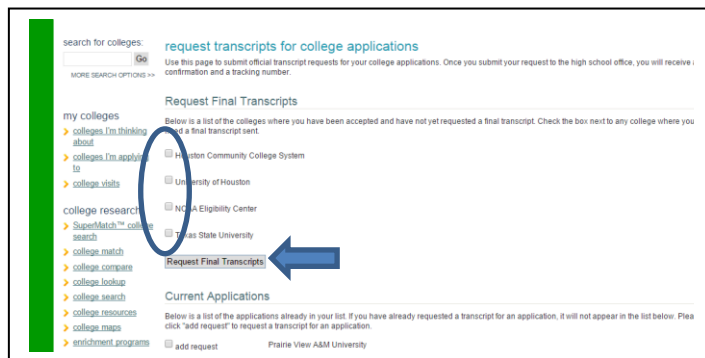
search for colleges:

Go

MORE SEARCH OPTIONS >>

my colleges

colleges I'm thinking about

colleges I'm applying to

college visits

college research

SuperMatch™ college search

college match

college compare

college lookup

college search

college resources

college maps

enrichment programs

request transcripts for college applications

Use this page to submit official transcript requests for your college applications. Once you submit your request to the high school office, you will receive a confirmation and a tracking number.

Request Final Transcripts

Below is a list of the colleges where you have been accepted and have not yet requested a final transcript. Check the box next to any college where you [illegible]d a final transcript sent.

Houston Community College System

University of Houston

NCAA Eligibility Center

Texas State University

Request Final Transcripts

Current Applications

Below is a list of the applications already in your list. If you have already requested a transcript for an application, it will not appear in the list below. Plea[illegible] click "add request" to request a transcript for an application.

add request Prairie View A&M University